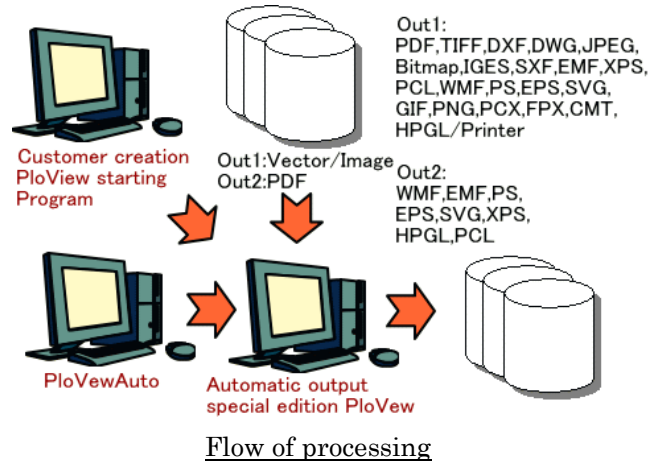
Out1:
PDF,TIFF,DXF,DWG,JPEG,
Bitmap,IGES,SXF,EMF,XPS,
PCL,WMF,PS,EPS,SVG,
GIF,PNG,PCX,FPX,CMT,
HPGL/Printer

Customer creation
PloView starting
Program

Out1:Vector/Image
Out2:PDF

Out2:
WMF,EMF,PS,
EPS,SVG,XPS,
HPGL,PCL

PloVewAuto

Automatic output
special edition PloVew

Flow of processing